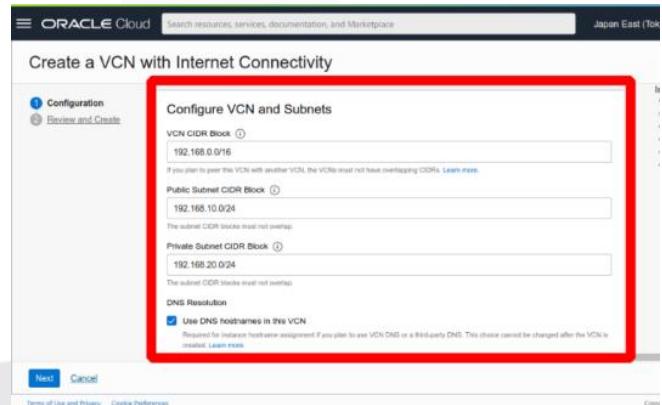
ORACLE Cloud

Search resources, services, documentation, and Marketplace

Japan East (Tok

Create a VCN with Internet Connectivity

1 Configuration

2 Review and Create

Configure VCN and Subnets

VCN CIDR Block ⓘ

192.168.0.0/16

If you plan to peer this VCN with another VCN, the VCNs must not have overlapping CIDRs. Learn more.

Public Subnet CIDR Block ⓘ

192.168.10.0/24

The subnet CIDR blocks must not overlap.

Private Subnet CIDR Block ⓘ

192.168.20.0/24

The subnet CIDR blocks must not overlap.

DNS Resolution

Use DNS hostnames in this VCN

Required for instance hostname assignment if you plan to use VCN DNS or a third-party DNS. This choice cannot be changed after the VCN is created. Learn more.

Next

Cancel

Terms of Use and Privacy   Cookie Preferences